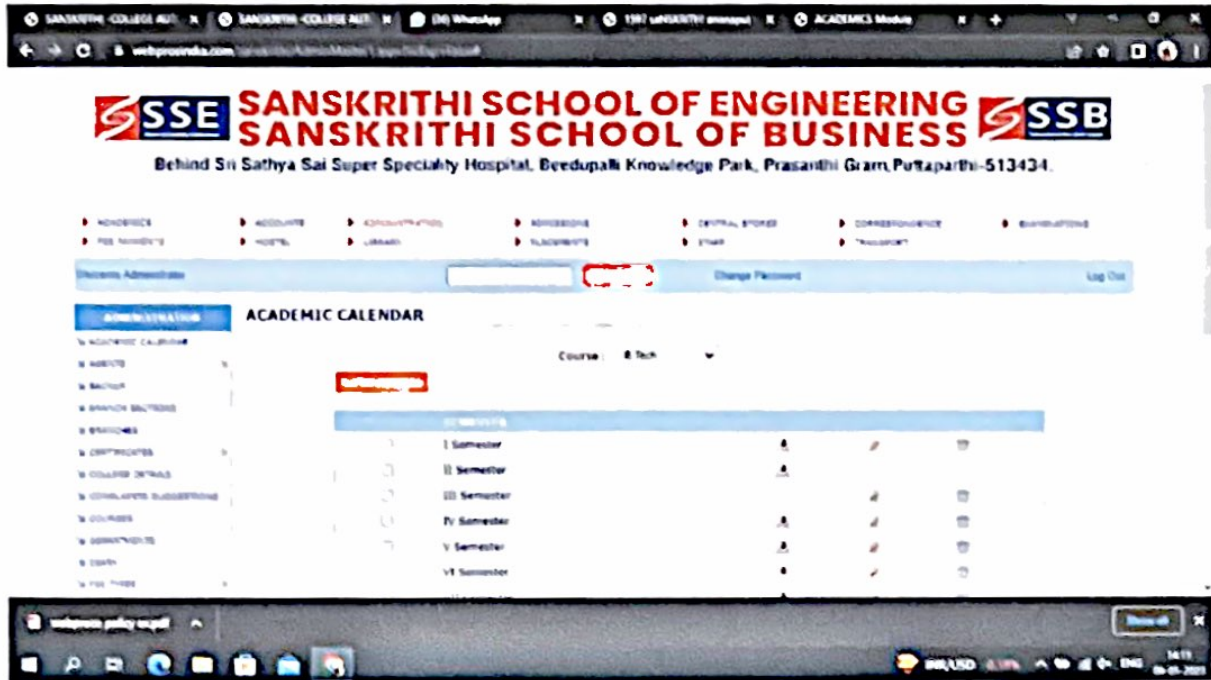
SANSKRITHI -COLLEGE AUT ×   SANSKRITHI -COLLEGE AUT ×   (50) WhatsApp ×   1597 SANSKRITHI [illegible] ×   ACADEMICS Module ×

webprosindia.com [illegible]

SSE SANSKRITHI SCHOOL OF ENGINEERING SANSKRITHI SCHOOL OF BUSINESS SSB

Behind Sri Sathya Sai Super Specialty Hospital, Beedupalli Knowledge Park, Prasanthi Gram,Puttaparthi-513434.

ACADEMICS   ACCOUNTS   ADMINISTRATION   ADMISSIONS   CENTRAL STORES   CORRESPONDENCE   EXAMINATIONS
FEE PAYMENTS   HOSTEL   LIBRARY   PLACEMENTS   STAFF   TRANSPORT

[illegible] Administrator   Change Password   Log Out

ADMINISTRATION

ACADEMIC CALENDAR

ACADEMIC CALENDAR
ADDITS
BACTHS
BRANCH SECTIONS
BRANCHES
CERTIFICATES
COLLEGE DETAILS
COMPLAINTS SUGGESTIONS
COURSES
DEPARTMENTS
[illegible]
FEE TYPES

Course : B.Tech

SEMESTER
I Semester
II Semester
III Semester
IV Semester
V Semester
VI Semester

webpros policy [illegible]   Show all

INR/USD   ENG